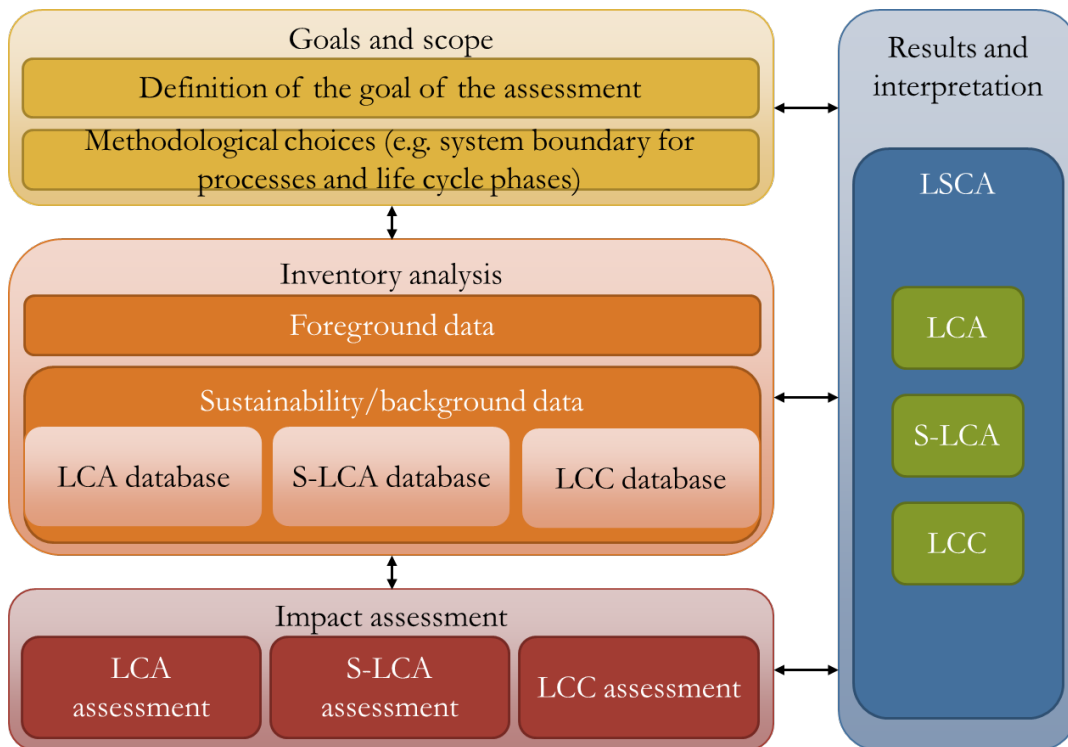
Goals and scope

Definition of the goal of the assessment

Methodological choices (e.g. system boundary for processes and life cycle phases)

Inventory analysis

Foreground data

Sustainability/background data

LCA database

S-LCA database

LCC database

Impact assessment

LCA assessment

S-LCA assessment

LCC assessment

Results and interpretation

LSCA

LCA

S-LCA

LCC